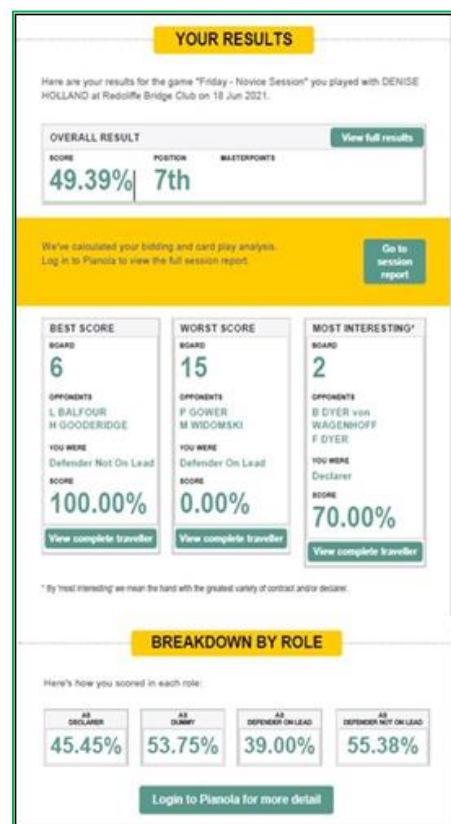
YOUR RESULTS

Here are your results for the game "Friday - Novice Session" you played with DENISE HOLLAND at Redcliffe Bridge Club on 18 Jun 2021.

OVERALL RESULT

View full results

SCORE
49.39%

POSITION
7th

MASTERPOINTS

We've calculated your bidding and card play analysis. Log in to Pianola to view the full session report.

Go to session report

BEST SCORE
BOARD
6
OPPONENTS
L BALFOUR
H GOODERIDGE
YOU WERE
Defender Not On Lead
SCORE
100.00%
View complete traveller

WORST SCORE
BOARD
15
OPPONENTS
P GOWER
M WIDOMSKI
YOU WERE
Defender On Lead
SCORE
0.00%
View complete traveller

MOST INTERESTING*
BOARD
2
OPPONENTS
B DYER von WAGENHOFF
F DYER
YOU WERE
Declarer
SCORE
70.00%
View complete traveller

* By 'most interesting' we mean the hand with the greatest variety of contract and/or declarer.

BREAKDOWN BY ROLE

Here's how you scored in each role:

AS DECLARER
45.45%

AS DUMMY
53.75%

AS DEFENDER ON LEAD
39.00%

AS DEFENDER NOT ON LEAD
55.38%

Login to Pianola for more detail